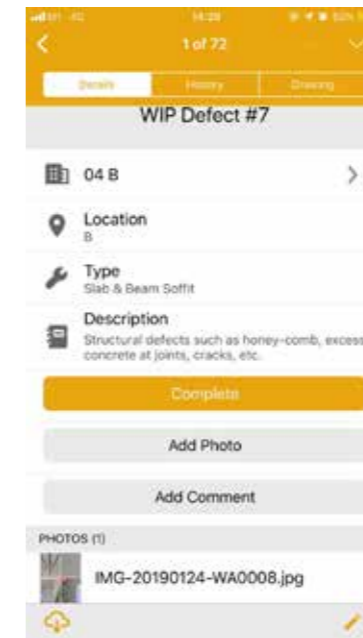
14:28

1 of 72

Details
History
Drawing

WIP Defect #7

04 B

Location
B

Type
Slab & Beam Soffit

Description
Structural defects such as honey-comb, excess concrete at joints, cracks, etc.

Complete

Add Photo

Add Comment

PHOTOS (1)

IMG-20190124-WA0008.jpg